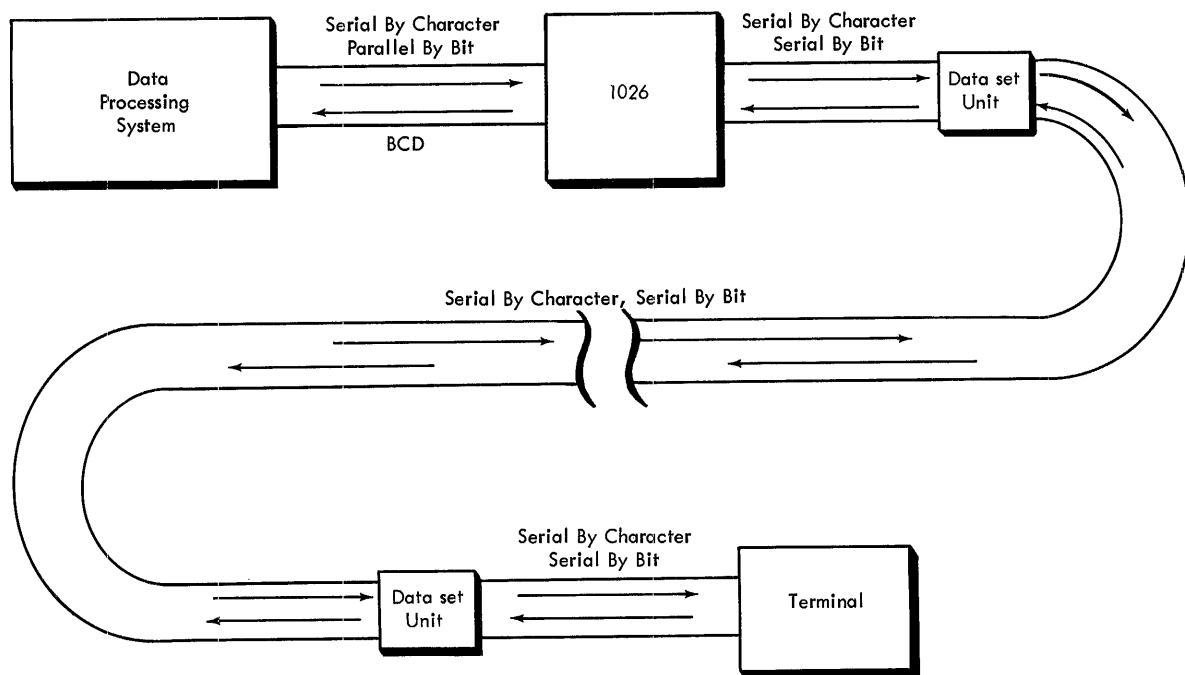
Data Processing System

Serial By Character
Parallel By Bit

BCD

1026

Serial By Character
Serial By Bit

Data set Unit

Serial By Character, Serial By Bit

Serial By Character
Serial By Bit

Data set Unit

Terminal